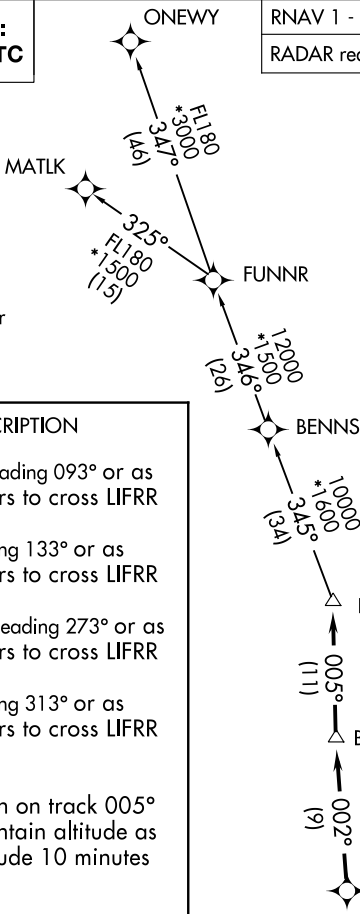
ONEWY

RNAV 1 -

RADAR re

TC

FL180
*3000
347°
(46)

MATLK

325°
FL180
*1500
(15)

FUNNR

12000
*1500
346°
(26)

r

RIPTION

BENNS

eading 093° or as
rs to cross LIFRR

10000
*1600
345°
(34)

ng 133° or as
rs to cross LIFRR

eading 273° or as
rs to cross LIFRR

005°
(11)

ng 313° or as
rs to cross LIFRR

002°
(9)

n on track 005°
ntain altitude as
ude 10 minutes